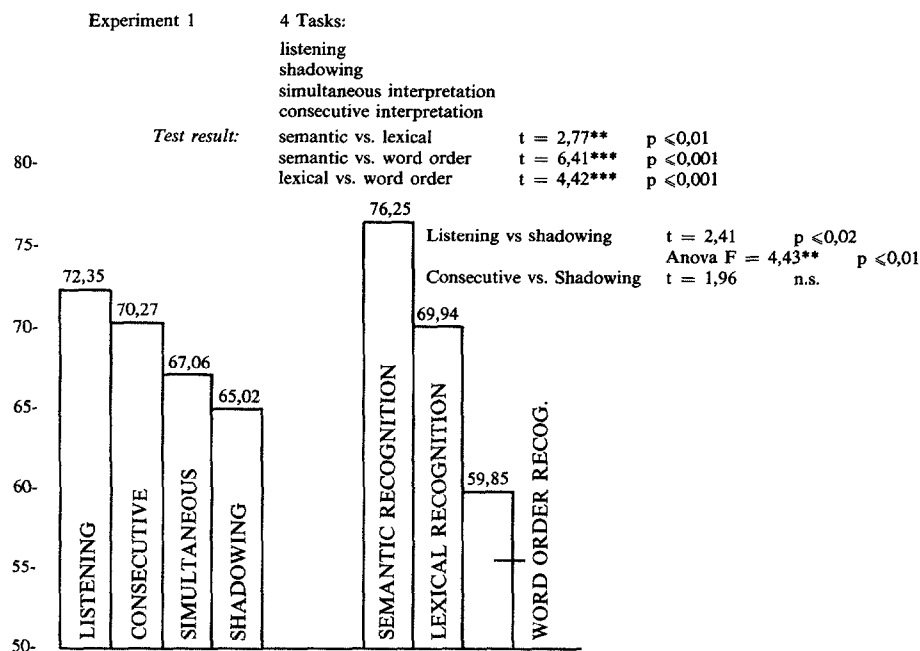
Experiment 1

4 Tasks:

listening
shadowing
simultaneous interpretation
consecutive interpretation

*Test result:*

| | | |
|---|---|---|
| semantic vs. lexical | t = 2,77** | p ⩽0,01 |
| semantic vs. word order | t = 6,41*** | p ⩽0,001 |
| lexical vs. word order | t = 4,42*** | p ⩽0,001 |

| | | |
|---|---|---|
| Listening vs shadowing | t = 2,41 | p ⩽0,02 |
| | Anova F = 4,43** | p ⩽0,01 |
| Consecutive vs. Shadowing | t = 1,96 | n.s. |

80-
75-
70-
65-
60-
55-
50-

72,35
LISTENING
70,27
CONSECUTIVE
67,06
SIMULTANEOUS
65,02
SHADOWING
76,25
SEMANTIC RECOGNITION
69,94
LEXICAL RECOGNITION
59,85
WORD ORDER RECOG.